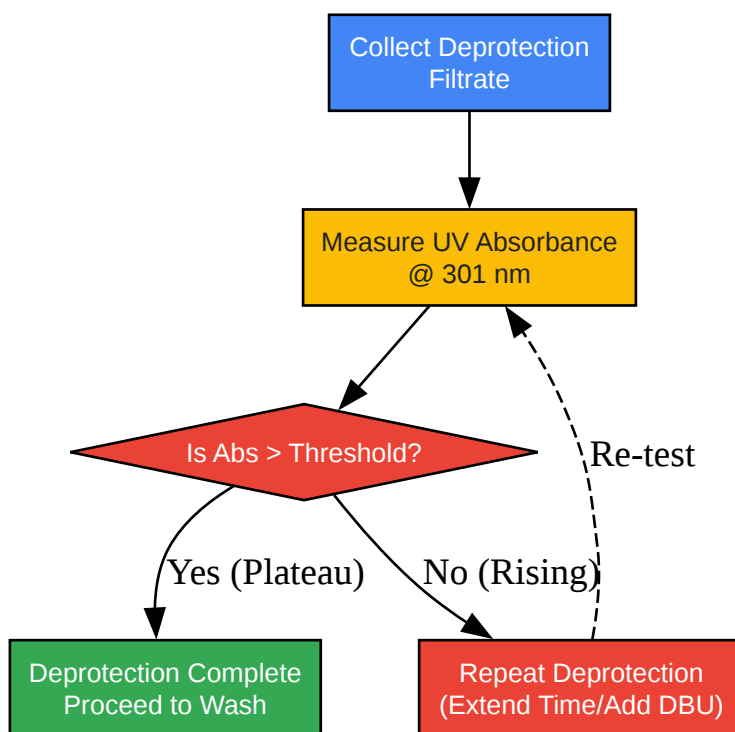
Collect Deprotection Filtrate

Measure UV Absorbance @ 301 nm

Is Abs > Threshold?

Re-test

Yes (Plateau)

No (Rising)

Deprotection Complete Proceed to Wash

Repeat Deprotection (Extend Time/Add DBU)